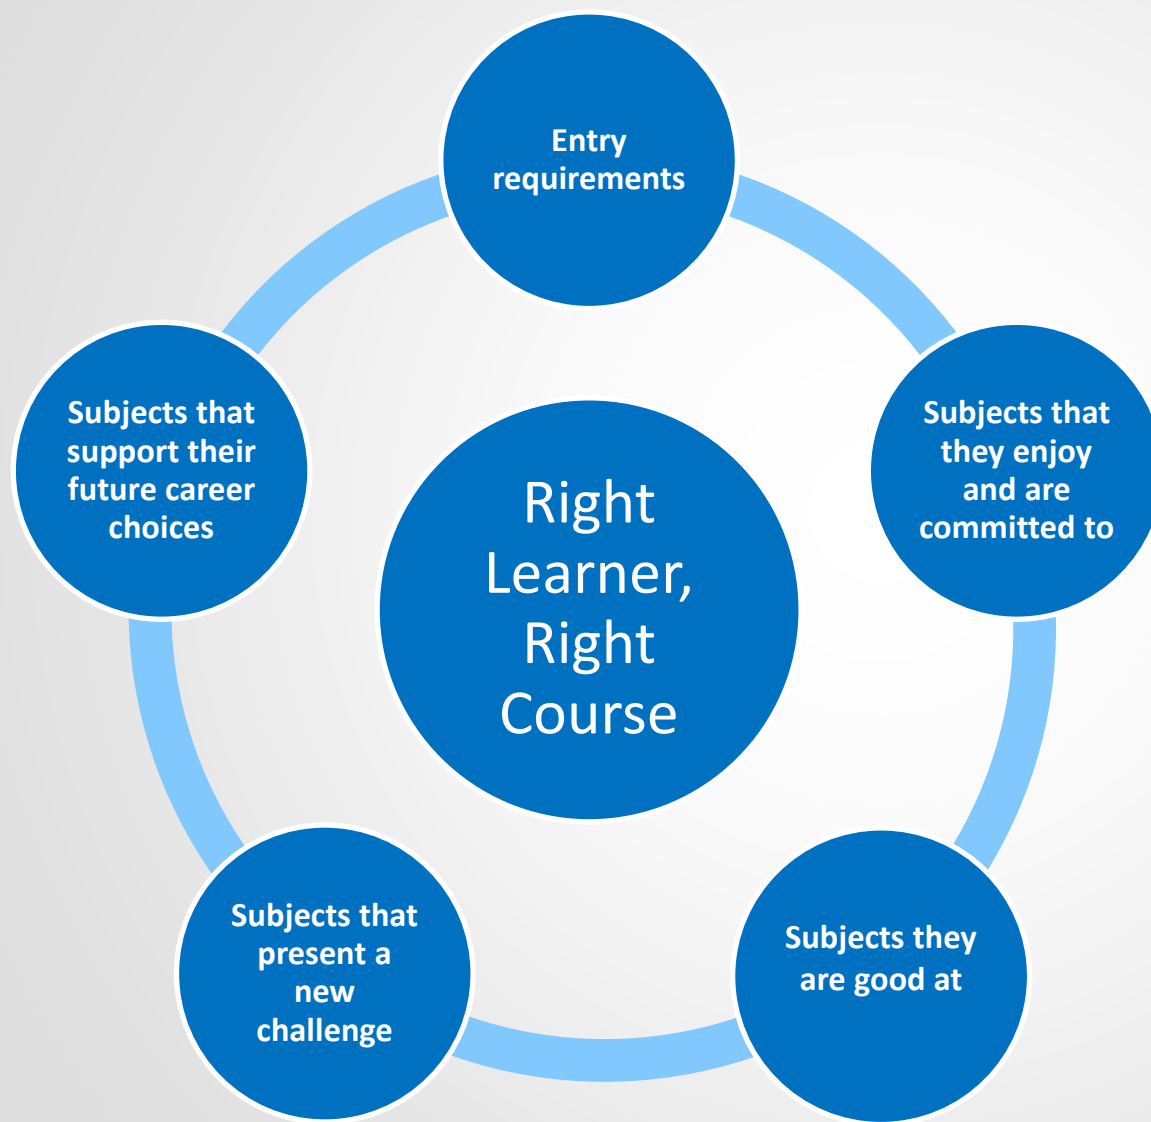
Entry requirements

Subjects that support their future career choices

Right Learner, Right Course

Subjects that they enjoy and are committed to

Subjects that present a new challenge

Subjects they are good at